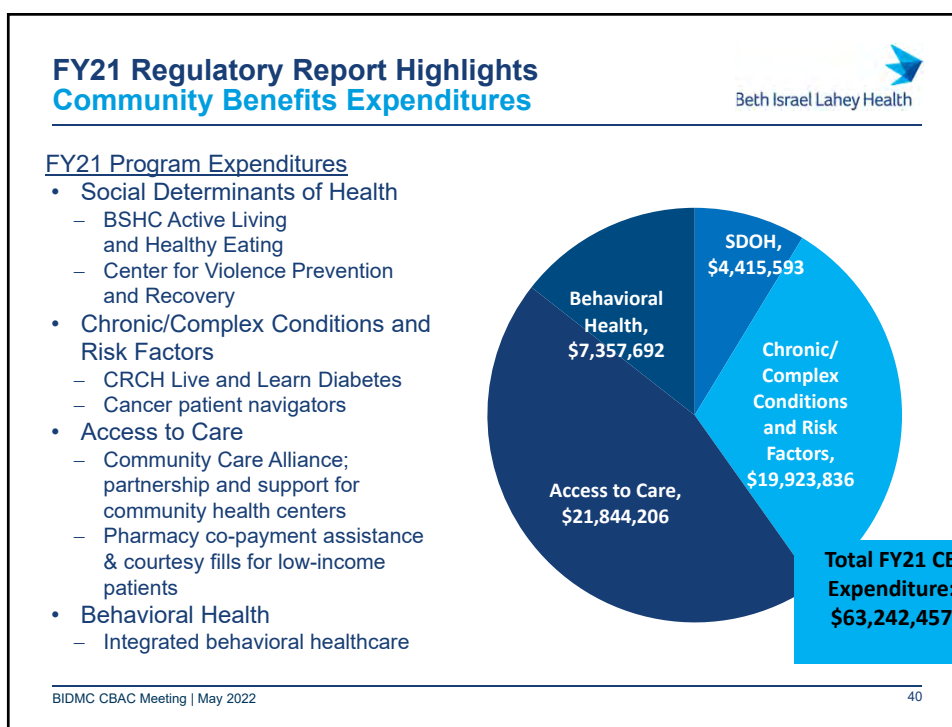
FY21 Regulatory Report Highlights
Community Benefits Expenditures

Beth Israel Lahey Health

FY21 Program Expenditures
• Social Determinants of Health
– BSHC Active Living and Healthy Eating
– Center for Violence Prevention and Recovery
• Chronic/Complex Conditions and Risk Factors
– CRCH Live and Learn Diabetes
– Cancer patient navigators
• Access to Care
– Community Care Alliance; partnership and support for community health centers
– Pharmacy co-payment assistance & courtesy fills for low-income patients
• Behavioral Health
– Integrated behavioral healthcare

SDOH, $4,415,593

Behavioral Health, $7,357,692

Chronic/ Complex Conditions and Risk Factors, $19,923,836

Access to Care, $21,844,206

Total FY21 CB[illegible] Expenditure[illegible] $63,242,457

BIDMC CBAC Meeting | May 2022

40